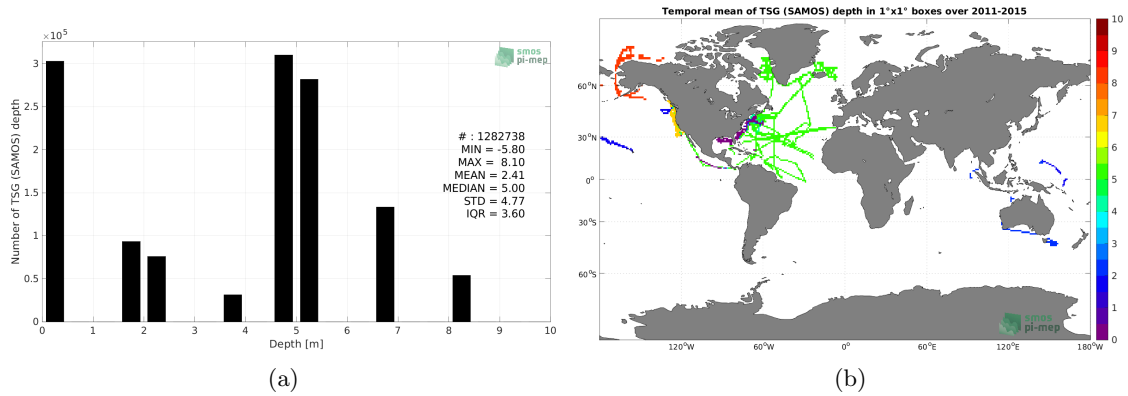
$\times 10^5$

smos pi-mep

3
2.5
2
1.5
1
0.5
0

Number of TSG (SAMOS) depth

# : 1282738
MIN = -5.80
MAX = 8.10
MEAN = 2.41
MEDIAN = 5.00
STD = 4.77
IQR = 3.60

0 1 2 3 4 5 6 7 8 9 10
Depth [m]

(a)

Temporal mean of TSG (SAMOS) depth in 1°x1° boxes over 2011-2015

60°N
30°N
0°
30°S
60°S

120°W 60°W 0° 60°E 120°E 180°W

10
9
8
7
6
5
4
3
2
1
0

smos pi-mep

(b)